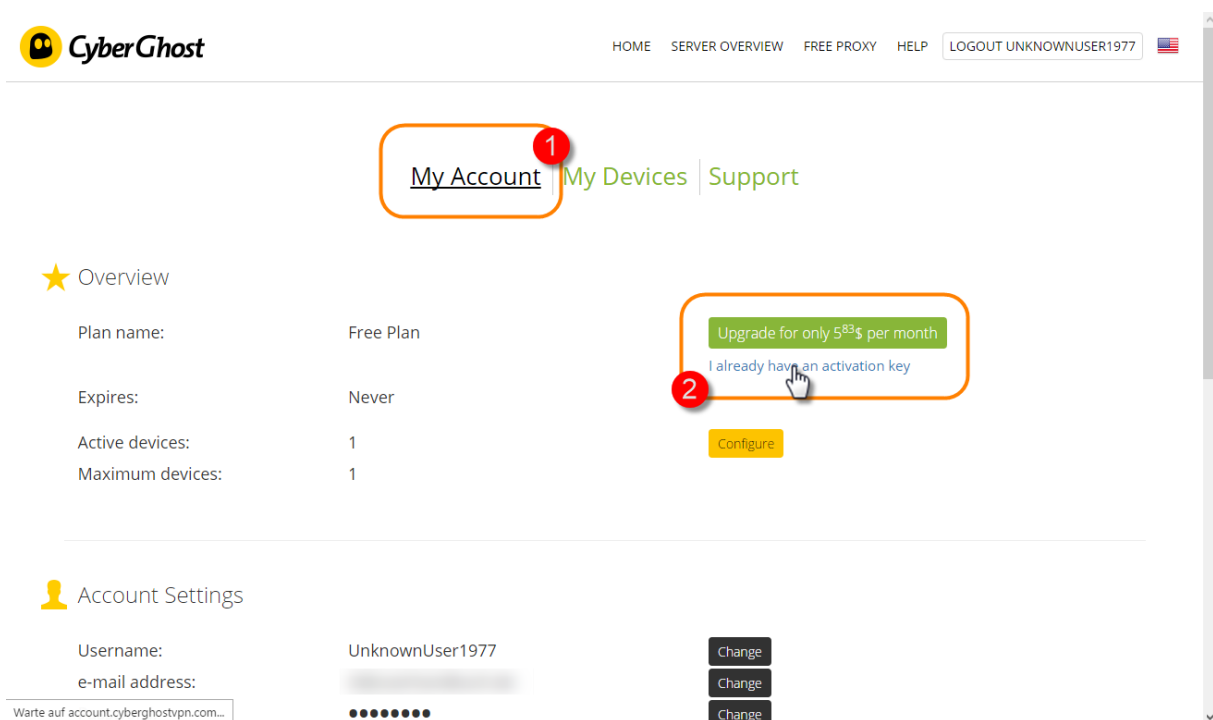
CyberGhost

HOME SERVER OVERVIEW FREE PROXY HELP LOGOUT UNKNOWNUSER1977

1

My Account | My Devices | Support

Overview

Plan name: Free Plan

Upgrade for only $5^{83}$$ per month

I already have an activation key

2

Expires: Never

Active devices: 1

Configure

Maximum devices: 1

Account Settings

Username: UnknownUser1977

Change

e-mail address: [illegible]

Change

●●●●●●●●

Change

Warte auf account.cyberghostvpn.com...